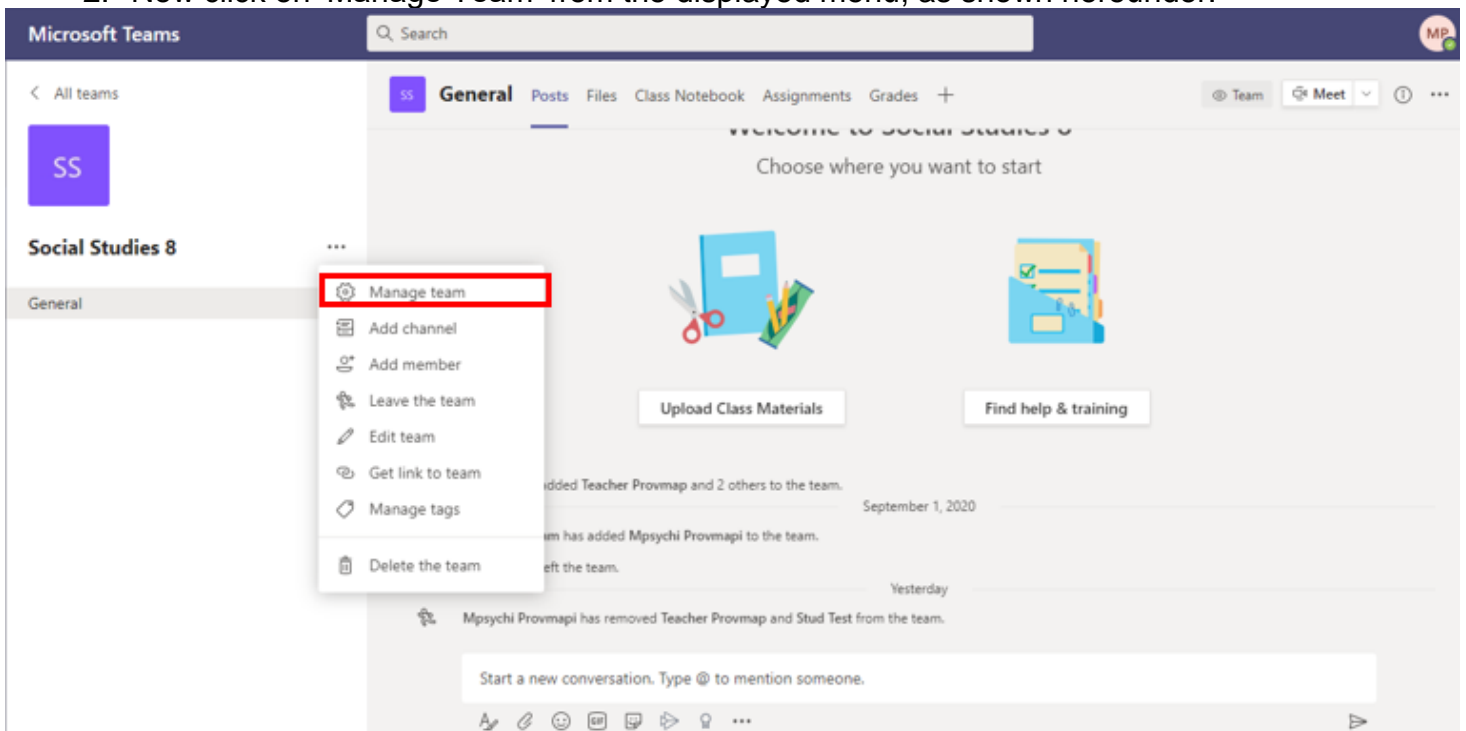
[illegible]

Microsoft Teams

Search

MP

< All teams

SS

Social Studies 8

...

General

SS

General Posts Files Class Notebook Assignments Grades +

Team Meet

...

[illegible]

Choose where you want to start

Upload Class Materials

Find help & training

Manage team

Add channel

Add member

Leave the team

Edit team

Get link to team

Manage tags

Delete the team

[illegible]dded Teacher Provmap and 2 others to the team.

September 1, 2020

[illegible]m has added Mpsychi Provmapi to the team.

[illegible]eft the team.

Yesterday

Mpsychi Provmapi has removed Teacher Provmap and Stud Test from the team.

Start a new conversation. Type @ to mention someone.

...